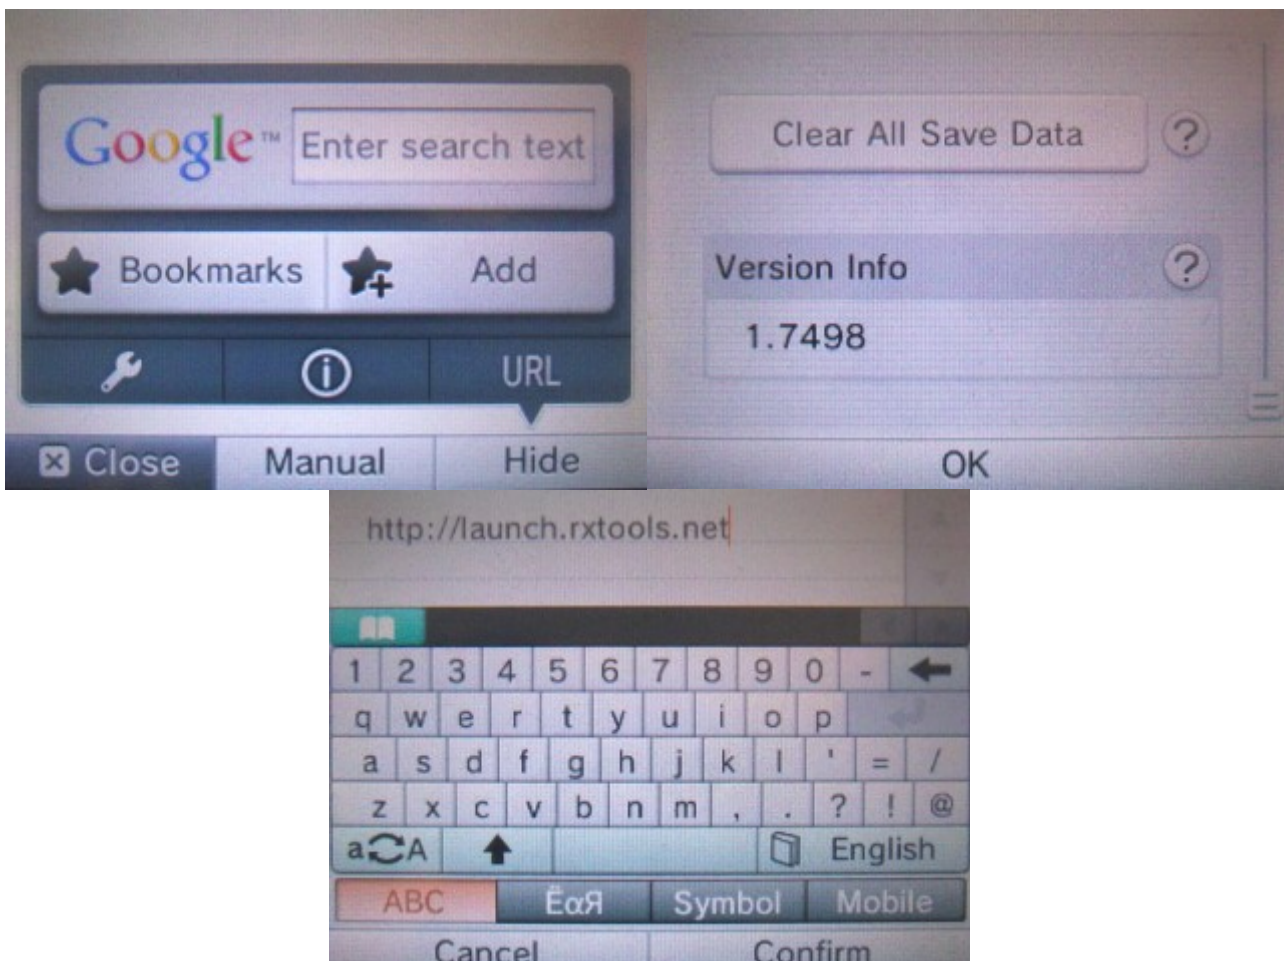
Google™ Enter search text

Bookmarks Add

URL

Close Manual Hide

Clear All Save Data ?

Version Info ?

1.7498

OK

http://launch.rxtools.net

1 2 3 4 5 6 7 8 9 0 -

q w e r t y u i o p

a s d f g h j k l ' = /

z x c v b n m , . ? ! @

aA English

ABC ËαЯ Symbol Mobile

Cancel Confirm